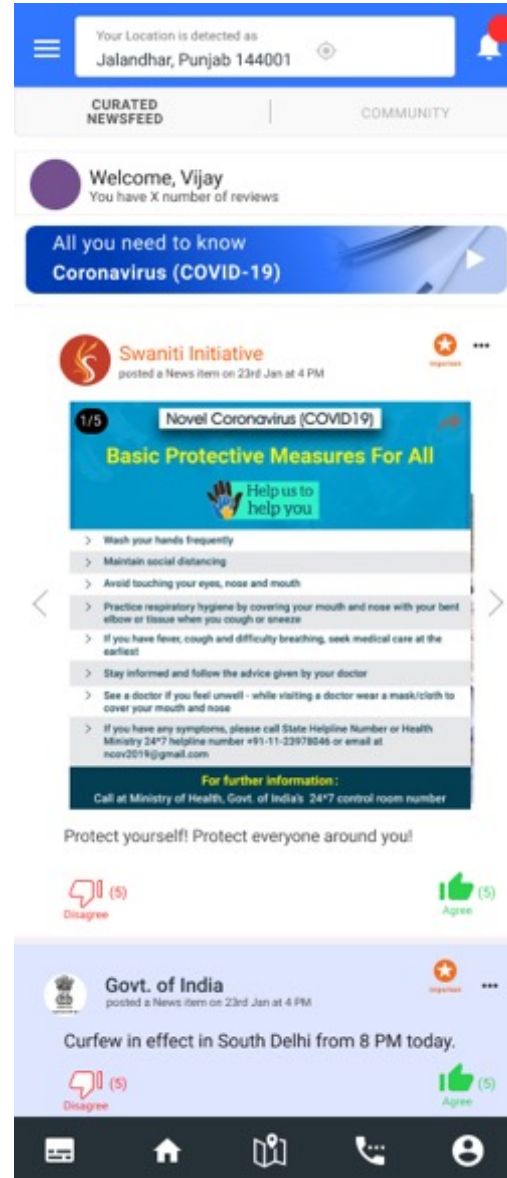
Your Location is detected as
Jalandhar, Punjab 144001

CURATED NEWSFEED

COMMUNITY

Welcome, Vijay
You have X number of reviews

All you need to know
Coronavirus (COVID-19)

Swaniti Initiative
posted a News item on 23rd Jan at 4 PM

Important

1/5

Novel Coronavirus (COVID19)

Basic Protective Measures For All

Help us to help you

Wash your hands frequently

Maintain social distancing

Avoid touching your eyes, nose and mouth

Practice respiratory hygiene by covering your mouth and nose with your bent elbow or tissue when you cough or sneeze

If you have fever, cough and difficulty breathing, seek medical care at the earliest

Stay informed and follow the advice given by your doctor

See a doctor if you feel unwell - while visiting a doctor wear a mask/cloth to cover your mouth and nose

If you have any symptoms, please call State Helpline Number or Health Ministry 24*7 helpline number +91-11-23978046 or email at ncov2019@gmail.com

For further information :
Call at Ministry of Health, Govt. of India's 24*7 control room number

Protect yourself! Protect everyone around you!

(5)
Disagree

(5)
Agree

Govt. of India
posted a News item on 23rd Jan at 4 PM

Important

Curfew in effect in South Delhi from 8 PM today.

(5)
Disagree

(5)
Agree